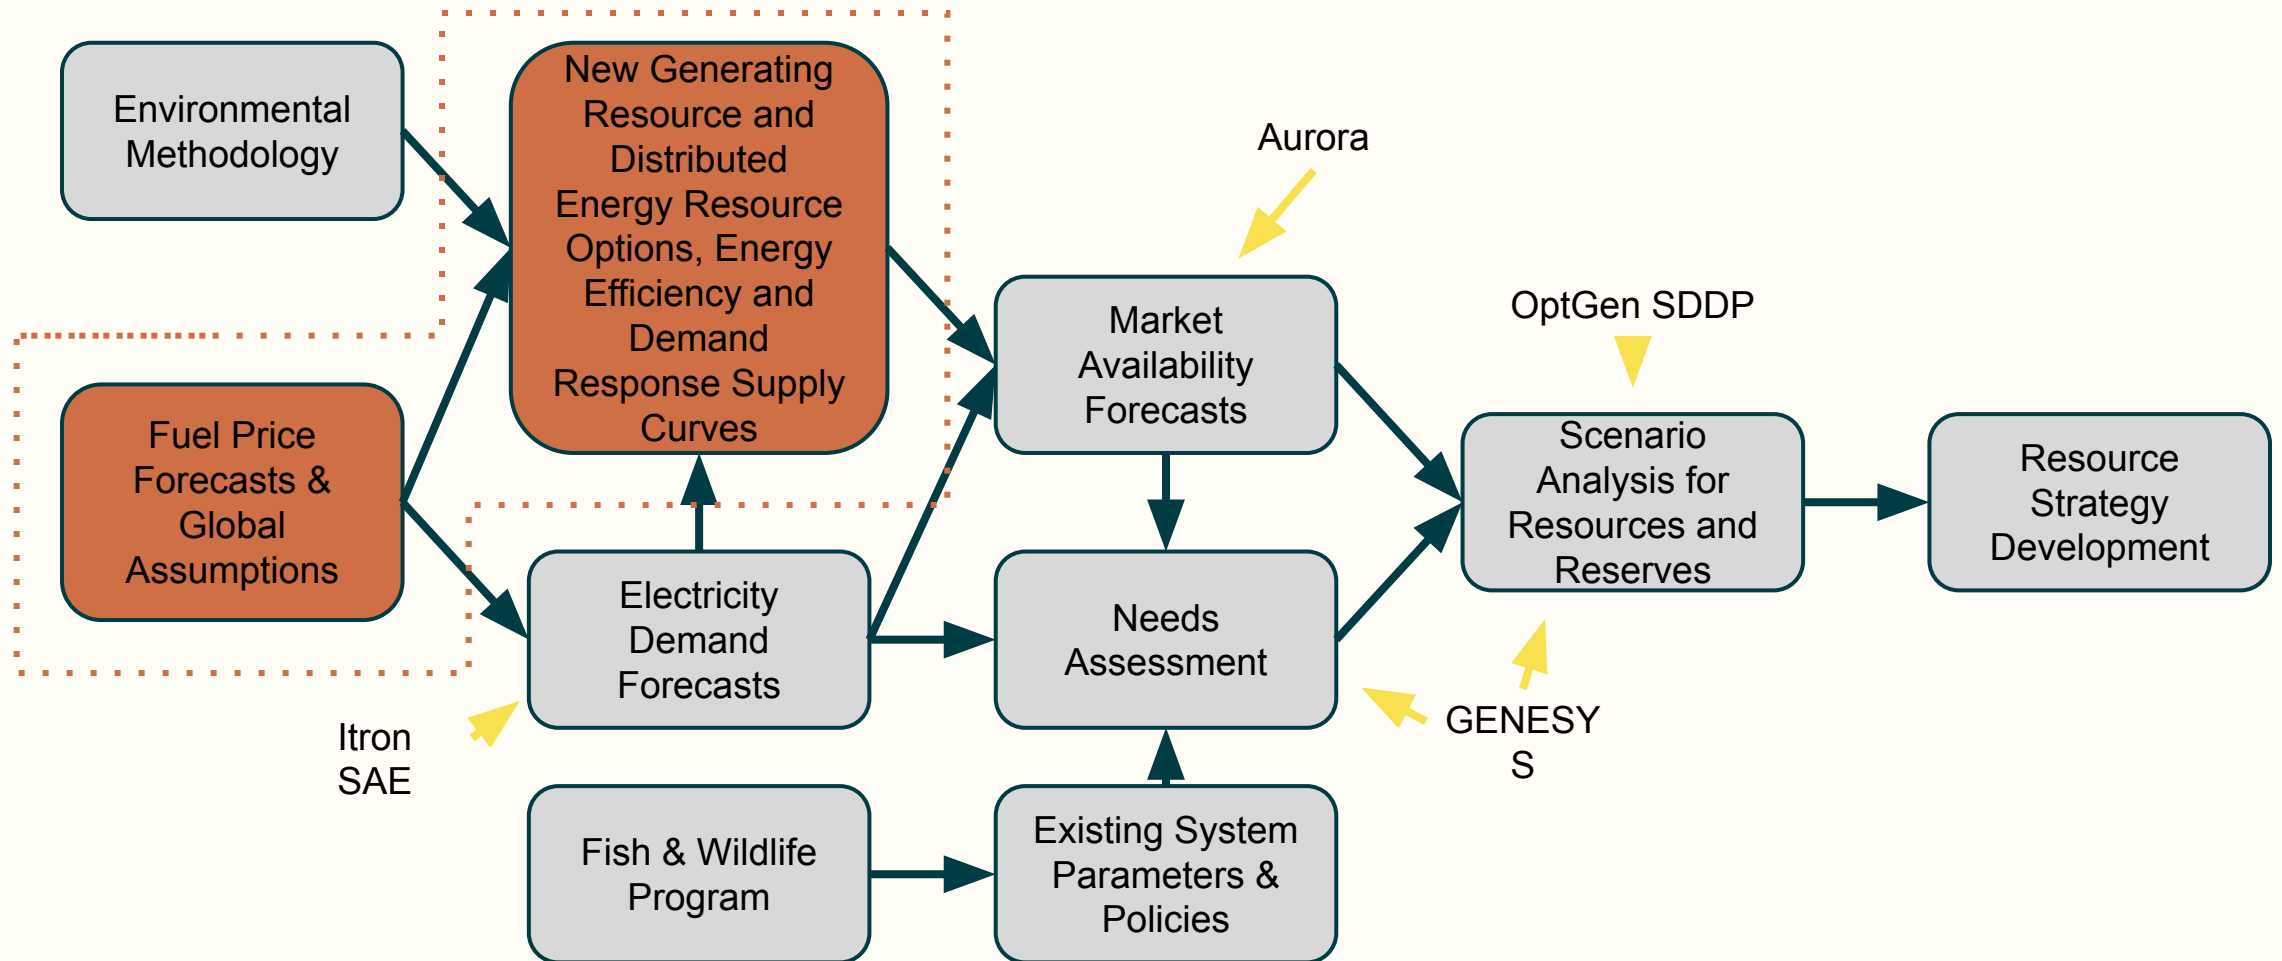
Environmental Methodology

New Generating Resource and Distributed Energy Resource Options, Energy Efficiency and Demand Response Supply Curves

Aurora

Fuel Price Forecasts & Global Assumptions

Market Availability Forecasts

OptGen SDDP

Scenario Analysis for Resources and Reserves

Resource Strategy Development

Electricity Demand Forecasts

Needs Assessment

Itron SAE

GENESYS

Fish & Wildlife Program

Existing System Parameters & Policies